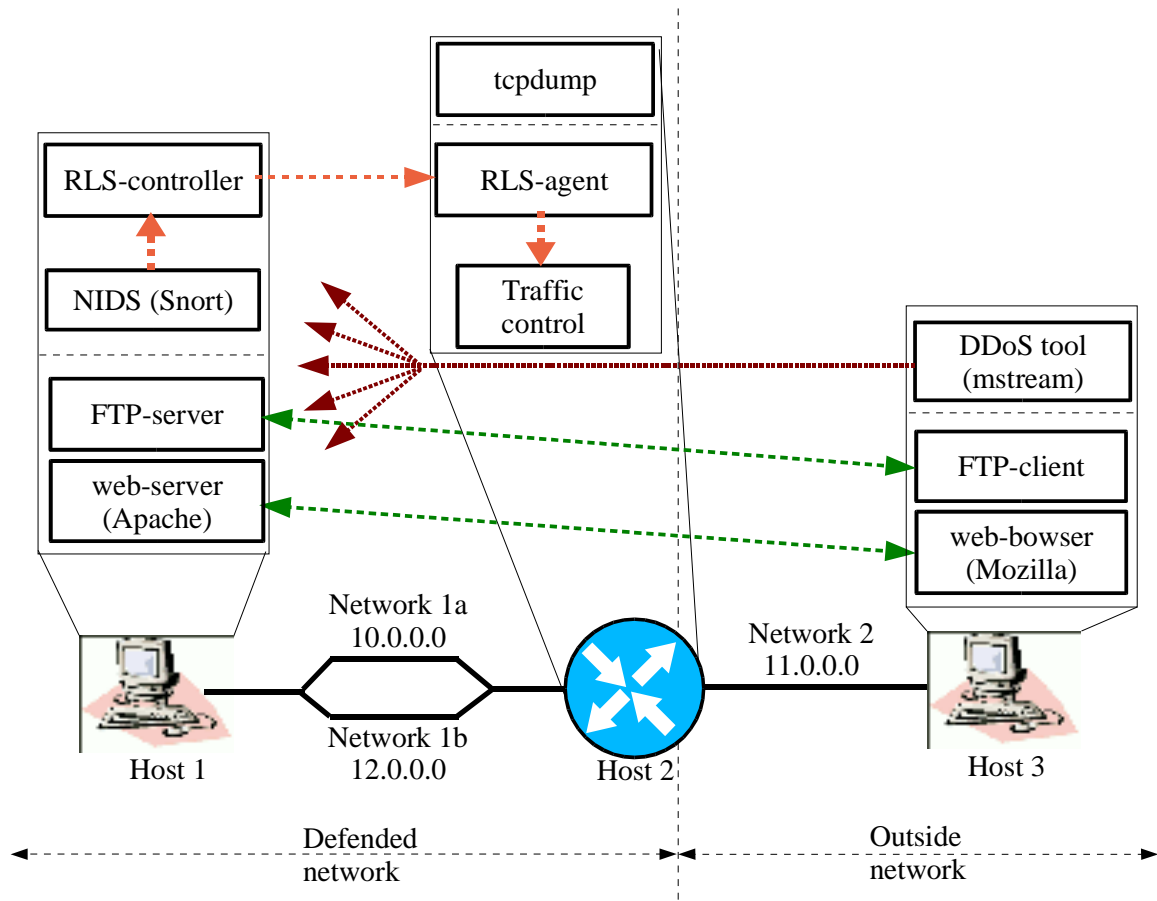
tcpdump

RLS-controller

RLS-agent

Traffic control

NIDS (Snort)

DDoS tool (mstream)

FTP-server

FTP-client

web-server (Apache)

web-bowser (Mozilla)

Network 1a
10.0.0.0

Network 2
11.0.0.0

Network 1b
12.0.0.0

Host 1

Host 2

Host 3

Defended network

Outside network